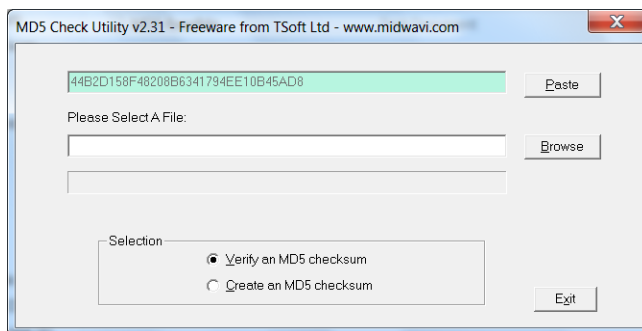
MD5 Check Utility v2.31 - Freeware from TSoft Ltd - www.midwavi.com

X

44B2D158F48208B6341794EE10B45AD8

Paste

Please Select A File:

Browse

Selection

Verify an MD5 checksum

Create an MD5 checksum

Exit